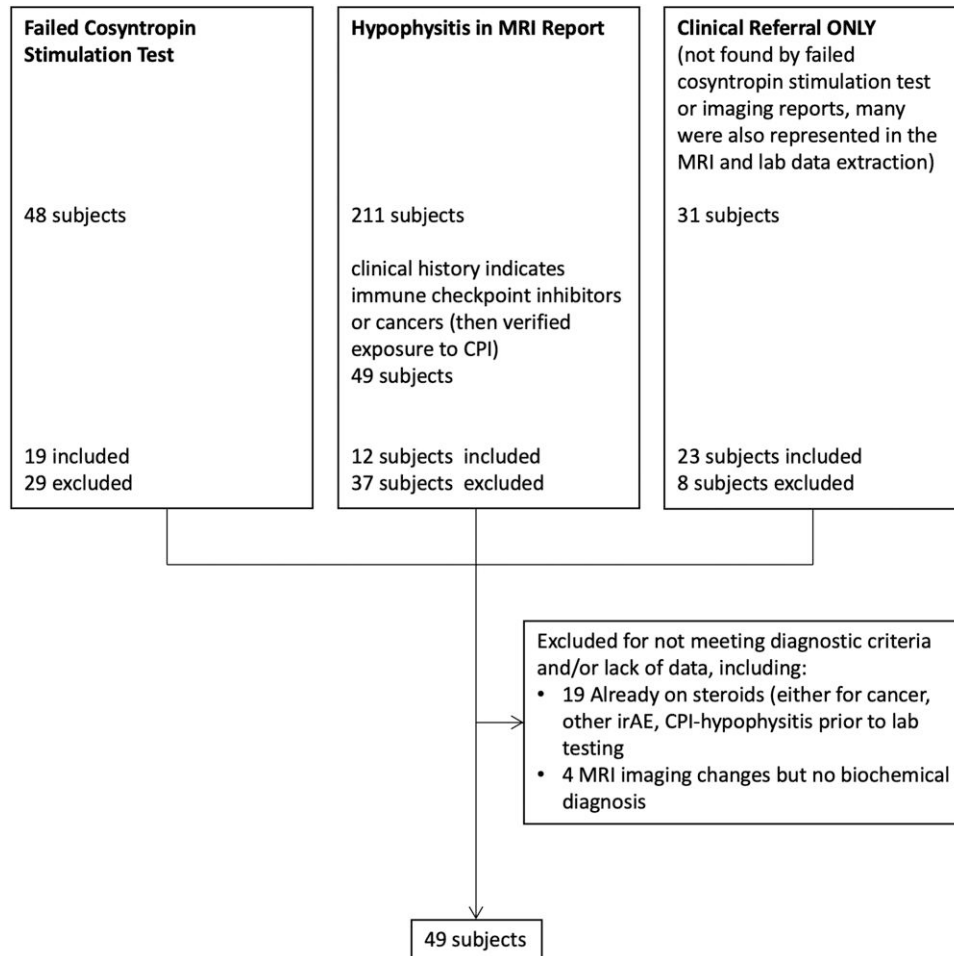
**Failed Cosyntropin Stimulation Test**

48 subjects

19 included
29 excluded

**Hypophysitis in MRI Report**

211 subjects

clinical history indicates immune checkpoint inhibitors or cancers (then verified exposure to CPI)
49 subjects

12 subjects included
37 subjects excluded

**Clinical Referral ONLY**
(not found by failed cosyntropin stimulation test or imaging reports, many were also represented in the MRI and lab data extraction)

31 subjects

23 subjects included
8 subjects excluded

Excluded for not meeting diagnostic criteria and/or lack of data, including:
• 19 Already on steroids (either for cancer, other irAE, CPI-hypophysitis prior to lab testing
• 4 MRI imaging changes but no biochemical diagnosis

49 subjects